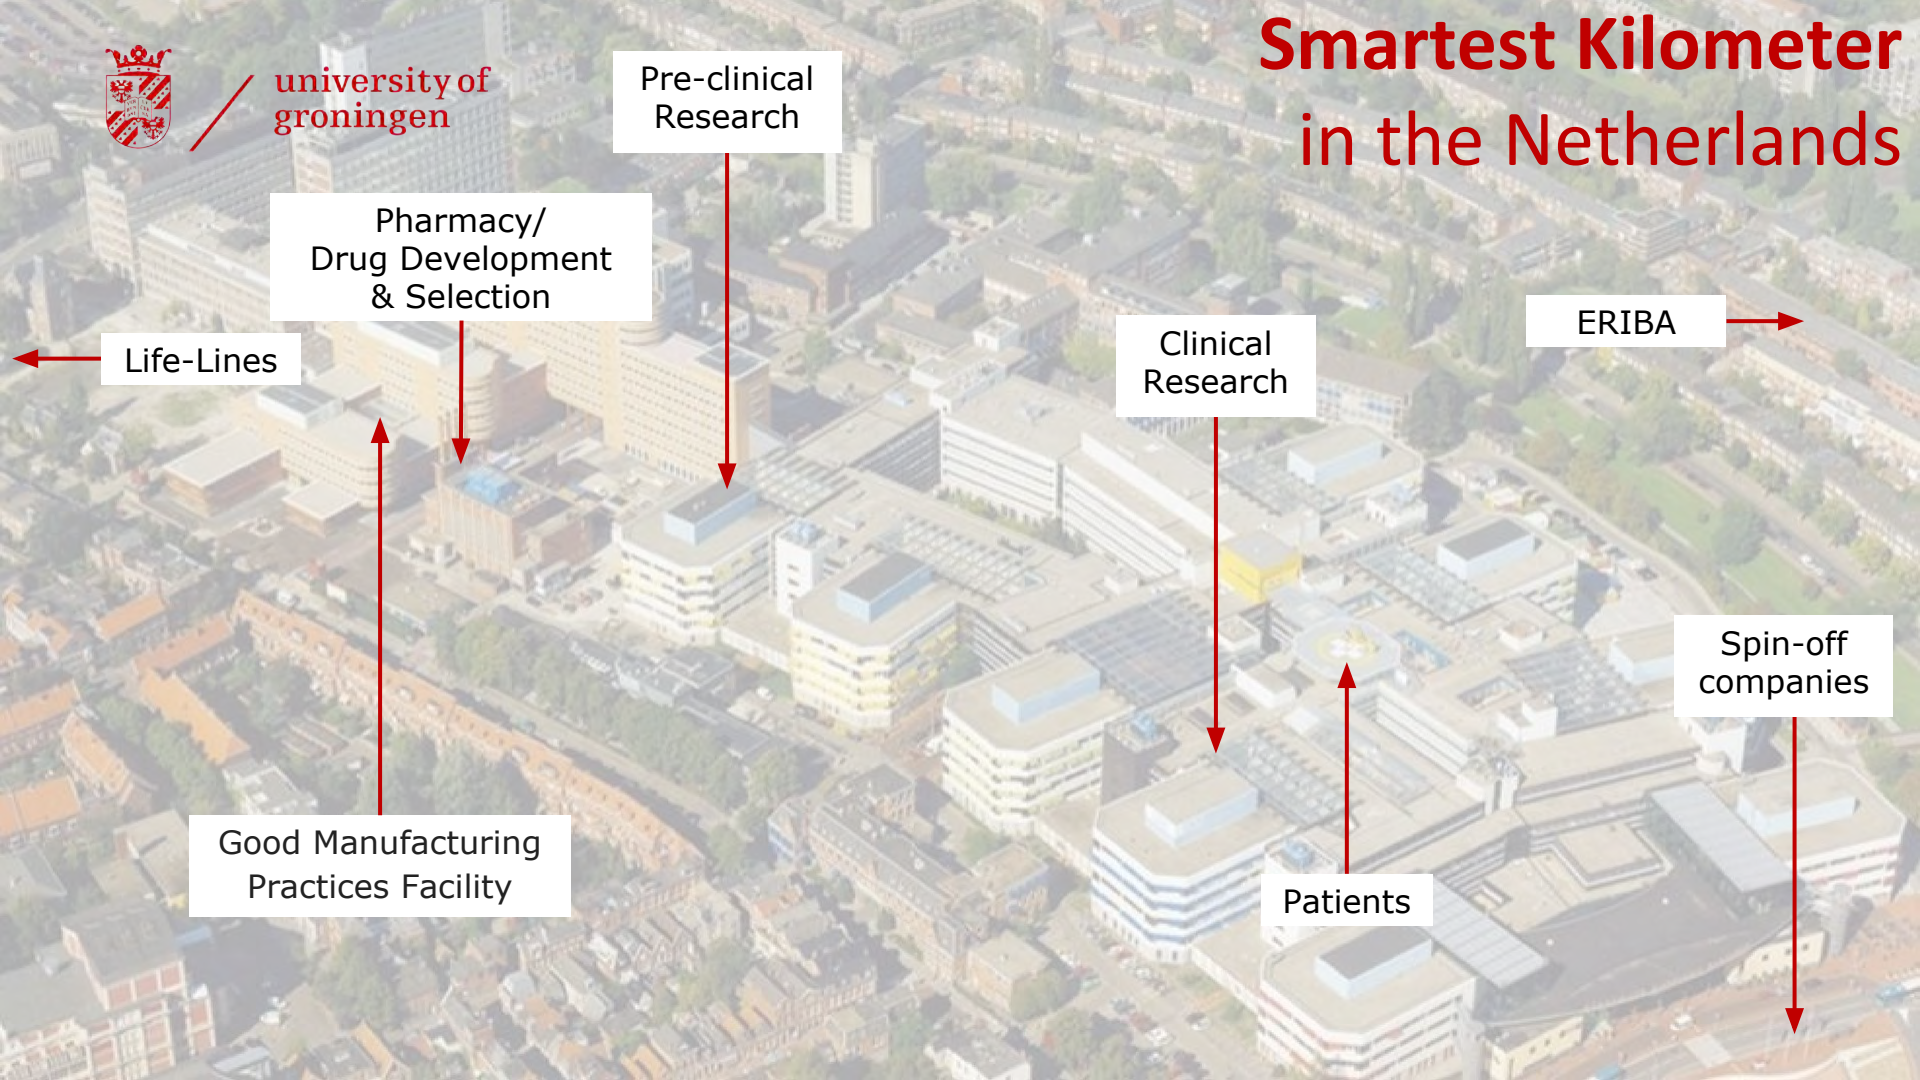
university of groningen

Smartest Kilometer in the Netherlands

Pre-clinical Research

Pharmacy/ Drug Development & Selection

Life-Lines

ERIBA

Clinical Research

Spin-off companies

Good Manufacturing Practices Facility

Patients